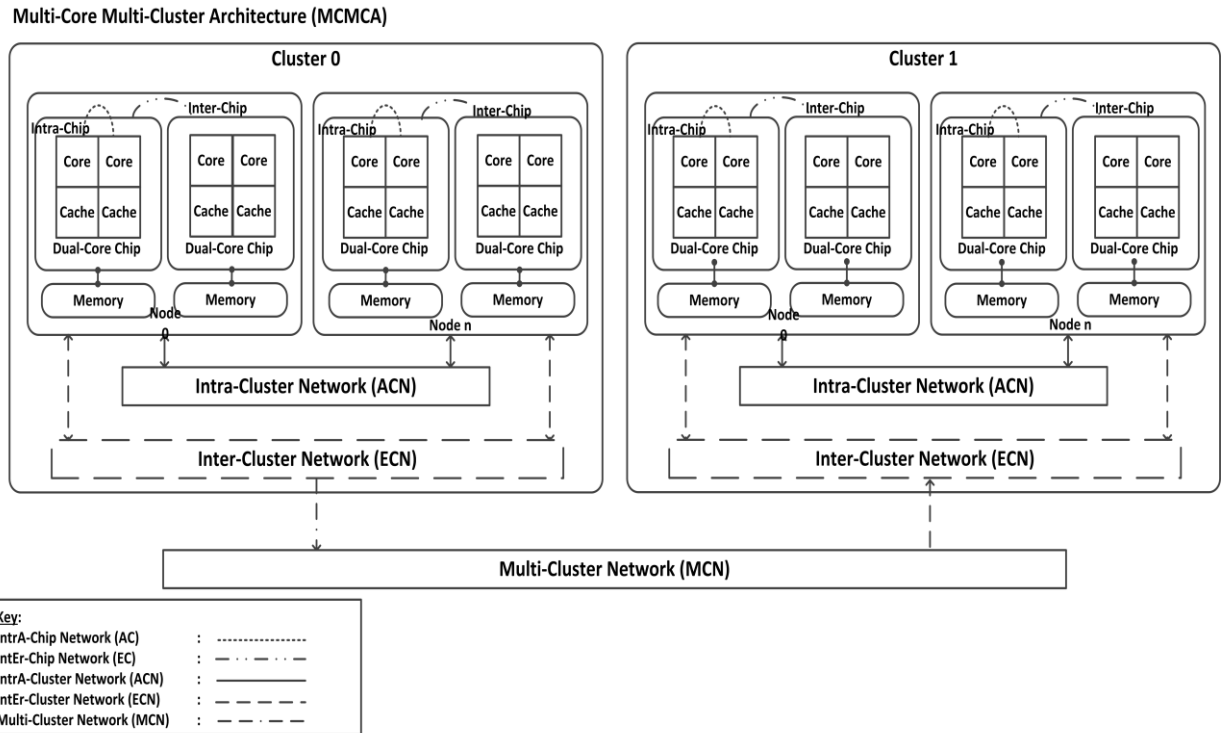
Multi-Core Multi-Cluster Architecture (MCMCA)

Cluster 0

Inter-Chip
Intra-Chip
Core Core
Cache Cache
Dual-Core Chip
Core Core
Cache Cache
Dual-Core Chip
Memory
Memory
Node 0

Inter-Chip
Intra-Chip
Core Core
Cache Cache
Dual-Core Chip
Core Core
Cache Cache
Dual-Core Chip
Memory
Memory
Node n

Intra-Cluster Network (ACN)

Inter-Cluster Network (ECN)

Cluster 1

Inter-Chip
Intra-Chip
Core Core
Cache Cache
Dual-Core Chip
Core Core
Cache Cache
Dual-Core Chip
Memory
Memory
Node 0

Inter-Chip
Intra-Chip
Core Core
Cache Cache
Dual-Core Chip
Core Core
Cache Cache
Dual-Core Chip
Memory
Memory
Node n

Intra-Cluster Network (ACN)

Inter-Cluster Network (ECN)

Multi-Cluster Network (MCN)

Key:
IntrA-Chip Network (AC) :
IntEr-Chip Network (EC) :
IntrA-Cluster Network (ACN) :
IntEr-Cluster Network (ECN) :
Multi-Cluster Network (MCN) :